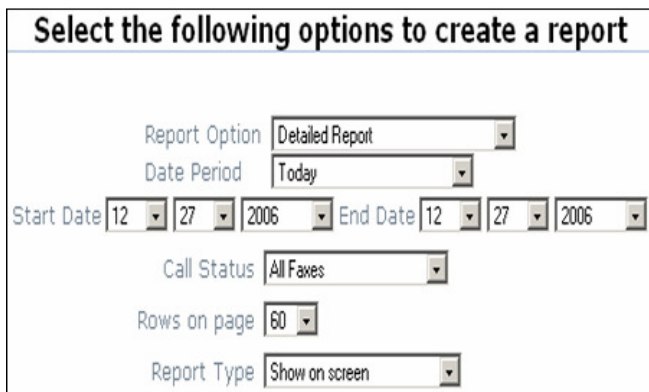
Select the following options to create a report

Report Option Detailed Report

Date Period Today

Start Date 12 27 2006 End Date 12 27 2006

Call Status All Faxes

Rows on page 60

Report Type Show on screen